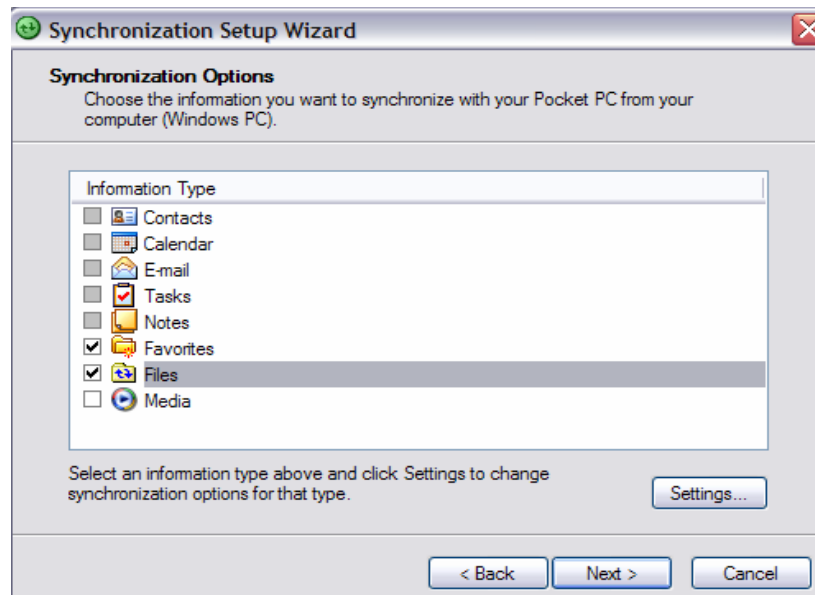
Synchronization Setup Wizard

Synchronization Options

Choose the information you want to synchronize with your Pocket PC from your computer (Windows PC).

Information Type
Contacts
Calendar
E-mail
Tasks
Notes
Favorites
Files
Media

Select an information type above and click Settings to change synchronization options for that type.

Settings...

< Back
Next >
Cancel